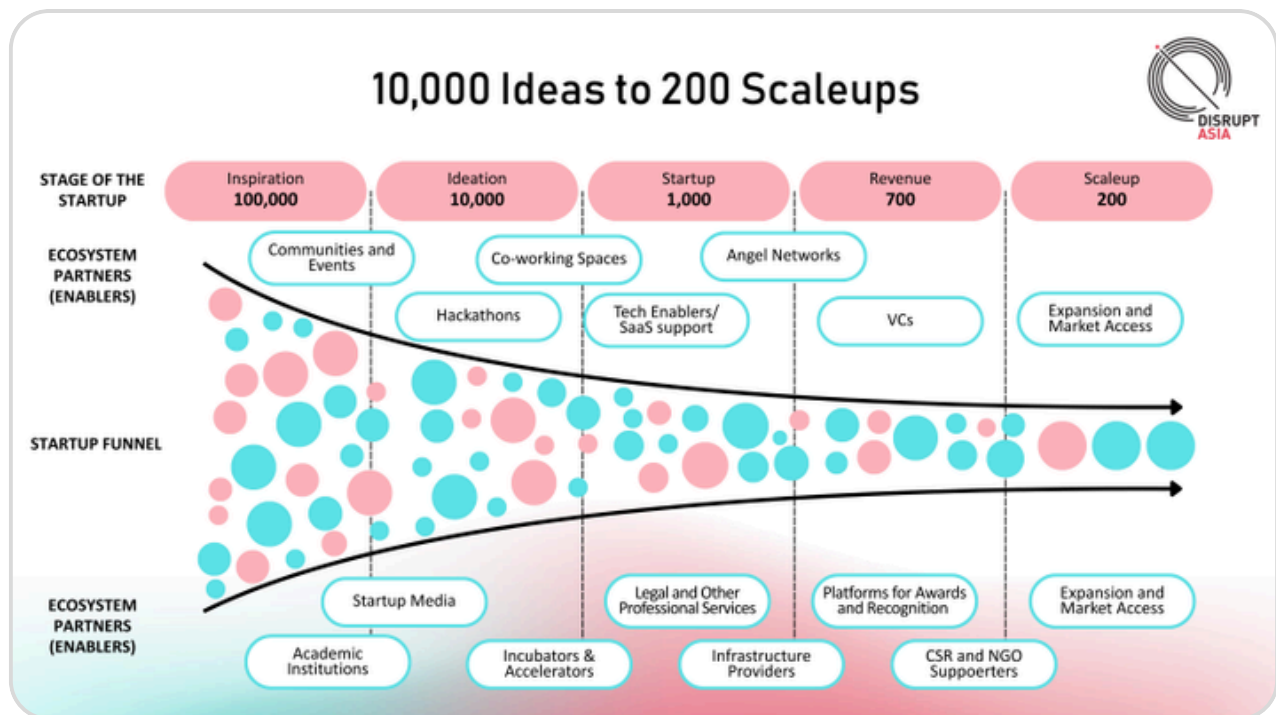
10,000 Ideas to 200 Scaleups

DISRUPT ASIA

STAGE OF THE STARTUP

Inspiration 100,000

Ideation 10,000

Startup 1,000

Revenue 700

Scaleup 200

ECOSYSTEM PARTNERS (ENABLERS)

Communities and Events

Co-working Spaces

Angel Networks

Hackathons

Tech Enablers/ SaaS support

VCs

Expansion and Market Access

STARTUP FUNNEL

ECOSYSTEM PARTNERS (ENABLERS)

Startup Media

Legal and Other Professional Services

Platforms for Awards and Recognition

Expansion and Market Access

Academic Institutions

Incubators & Accelerators

Infrastructure Providers

CSR and NGO Suppoerters